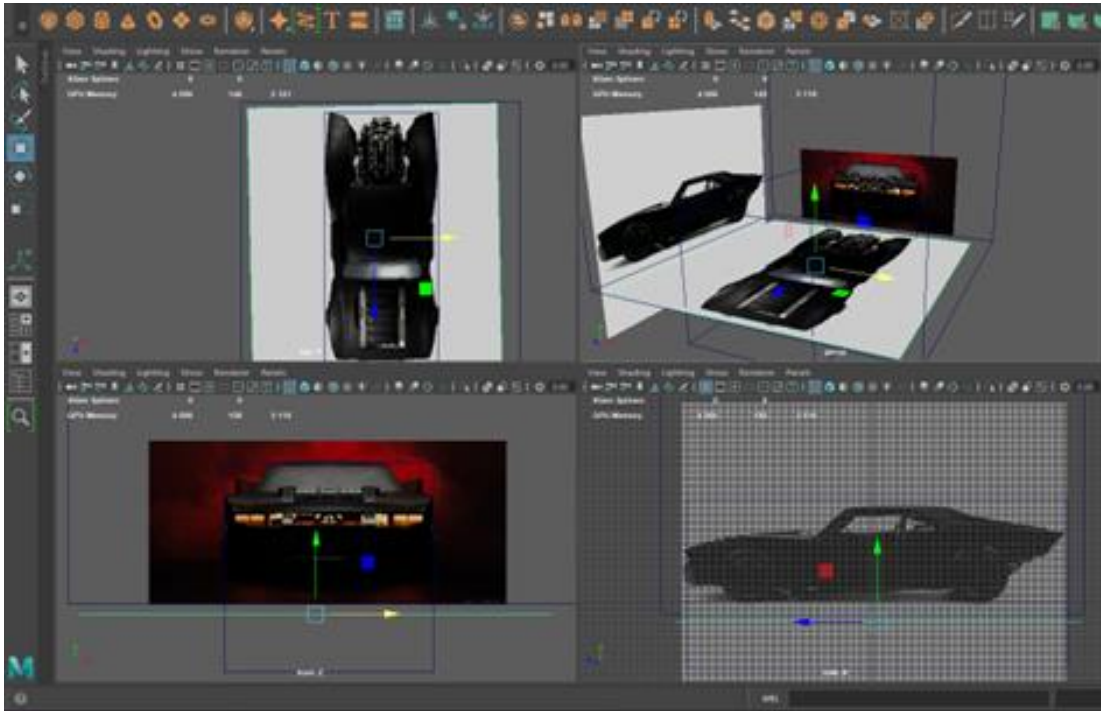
View Shading Lighting Show Renderer Panels

Bifrost Splines
GPU Memory

View Shading Lighting Show Renderer Panels

Bifrost Splines
GPU Memory

persp

View Shading Lighting Show Renderer Panels

Bifrost Splines
GPU Memory

View Shading Lighting Show Renderer Panels

Bifrost Splines
GPU Memory

M